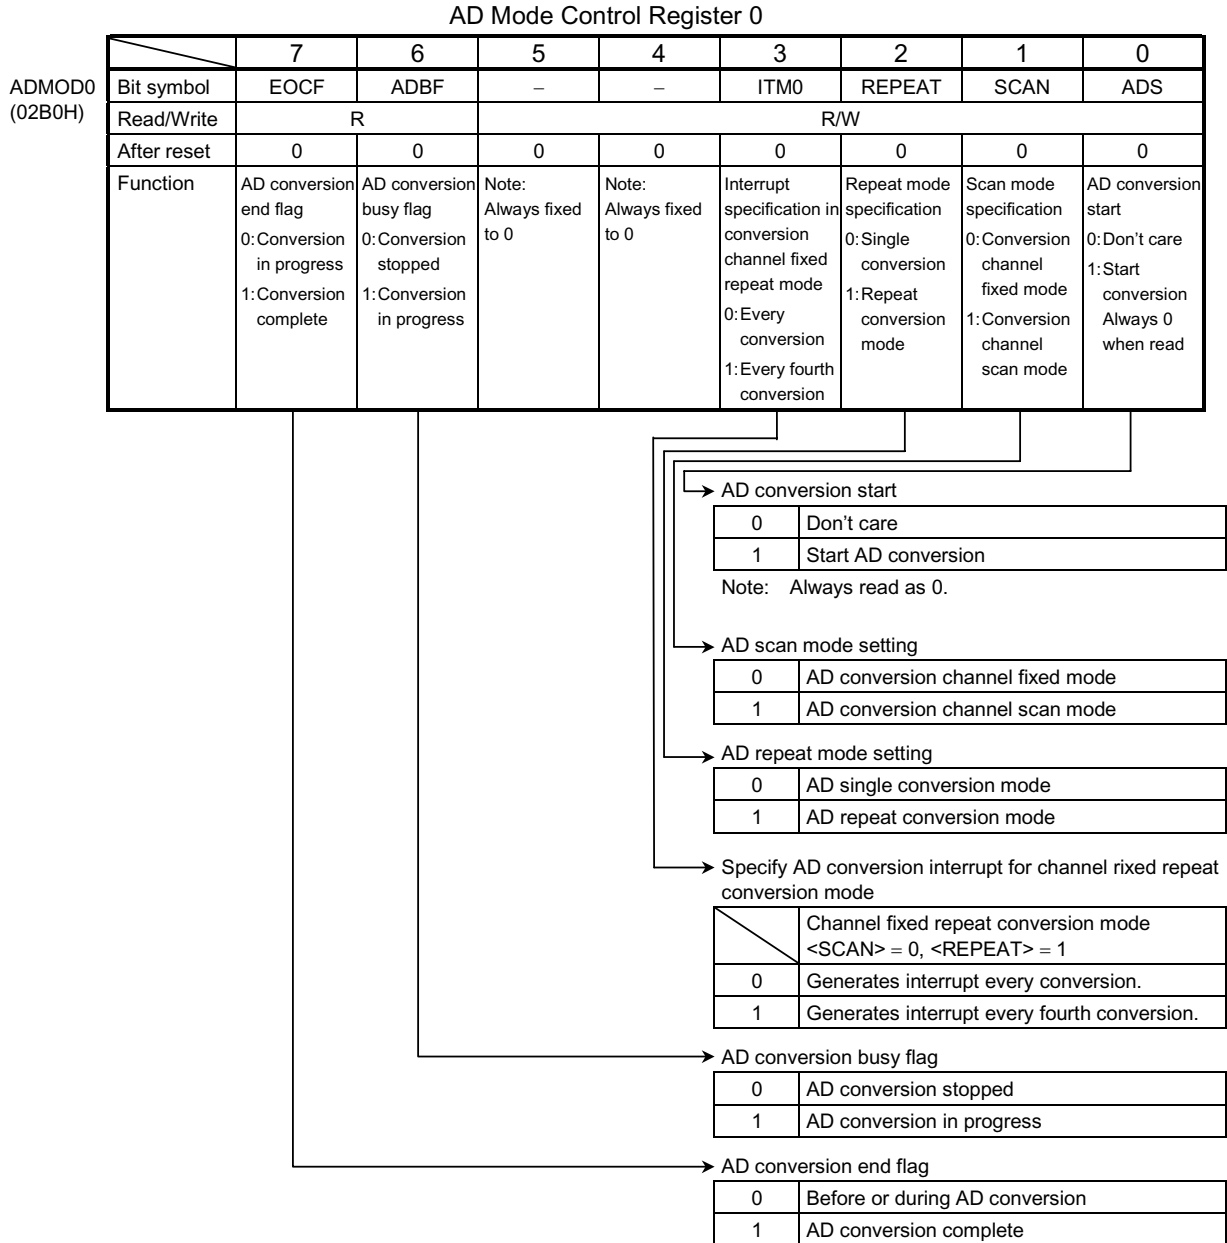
AD Mode Control Register 0

ADMOD0 (02B0H)

| | 7 | 6 | 5 | 4 | 3 | 2 | 1 | 0 |
|---|---|---|---|---|---|---|---|---|
| Bit symbol | EOCF | ADBF | − | − | ITM0 | REPEAT | SCAN | ADS |
| Read/Write | R | | R/W | | | | | |
| After reset | 0 | 0 | 0 | 0 | 0 | 0 | 0 | 0 |
| Function | AD conversion end flag 0: Conversion in progress 1: Conversion complete | AD conversion busy flag 0: Conversion stopped 1: Conversion in progress | Note: Always fixed to 0 | Note: Always fixed to 0 | Interrupt specification in conversion channel fixed repeat mode 0: Every conversion 1: Every fourth conversion | Repeat mode specification 0: Single conversion 1: Repeat conversion mode | Scan mode specification 0: Conversion channel fixed mode 1: Conversion channel scan mode | AD conversion start 0: Don't care 1: Start conversion Always 0 when read |

AD conversion start

| 0 | Don't care |
|---|---|
| 1 | Start AD conversion |

Note: Always read as 0.

AD scan mode setting

| 0 | AD conversion channel fixed mode |
|---|---|
| 1 | AD conversion channel scan mode |

AD repeat mode setting

| 0 | AD single conversion mode |
|---|---|
| 1 | AD repeat conversion mode |

Specify AD conversion interrupt for channel rixed repeat conversion mode

| | Channel fixed repeat conversion mode <SCAN> = 0, <REPEAT> = 1 |
|---|---|
| 0 | Generates interrupt every conversion. |
| 1 | Generates interrupt every fourth conversion. |

AD conversion busy flag

| 0 | AD conversion stopped |
|---|---|
| 1 | AD conversion in progress |

AD conversion end flag

| 0 | Before or during AD conversion |
|---|---|
| 1 | AD conversion complete |